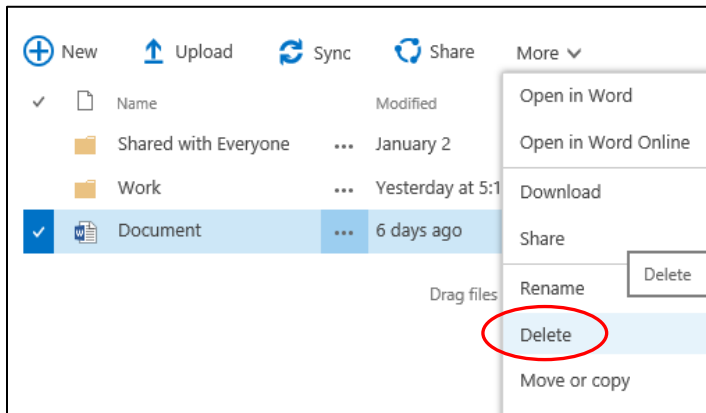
New Upload Sync Share More

Name Modified

Shared with Everyone ... January 2

Work ... Yesterday at 5:1

Document ... 6 days ago

Drag files

Open in Word

Open in Word Online

Download

Share

Delete

Rename

Delete

Move or copy